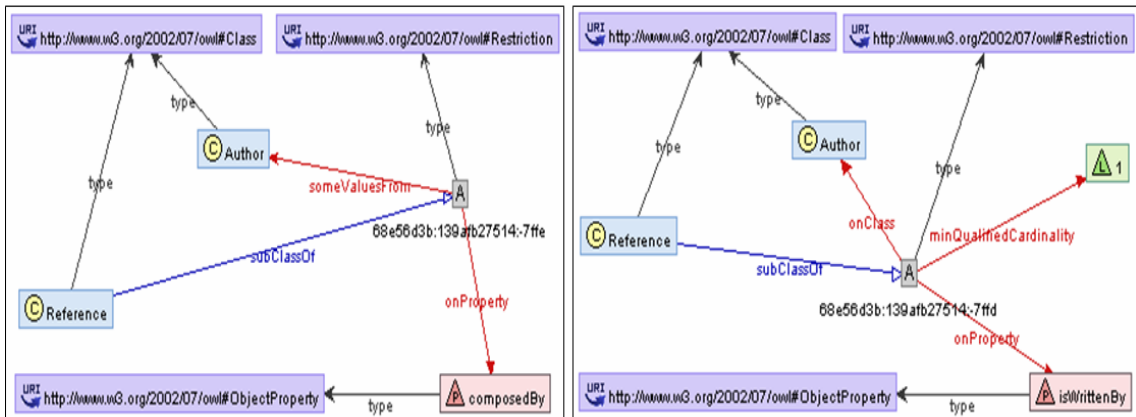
URI http://www.w3.org/2002/07/owl#Class

URI http://www.w3.org/2002/07/owl#Restriction

type

type

C Author

type

someValuesFrom

A

type

68e56d3b:139afb27514:-7ffe

subClassOf

onProperty

C Reference

URI http://www.w3.org/2002/07/owl#ObjectProperty

type

P composedBy

URI http://www.w3.org/2002/07/owl#Class

URI http://www.w3.org/2002/07/owl#Restriction

type

type

C Author

type

L 1

onClass

minQualifiedCardinality

C Reference

subClassOf

A

68e56d3b:139afb27514:-7ffd

onProperty

URI http://www.w3.org/2002/07/owl#ObjectProperty

type

P isWrittenBy